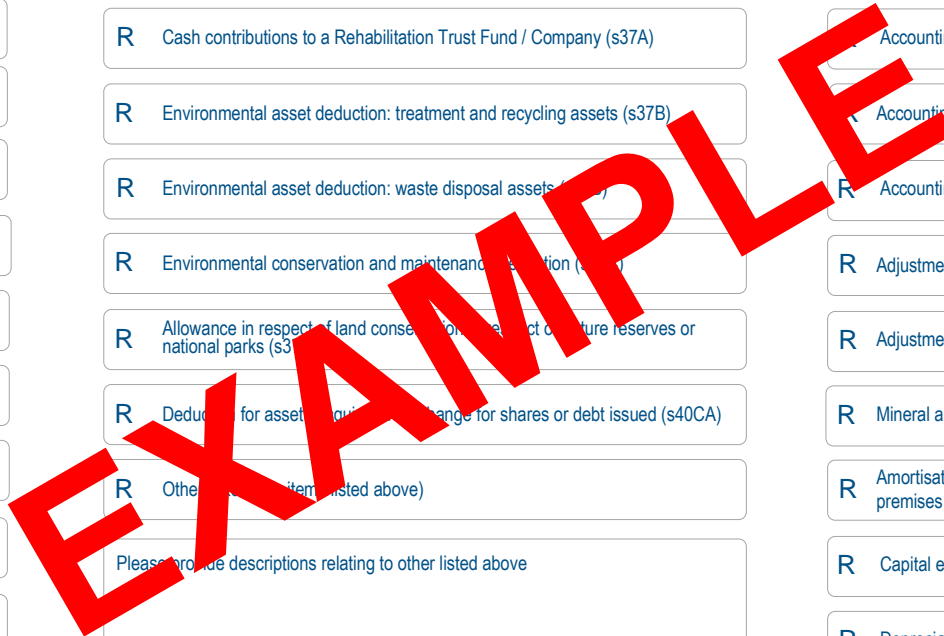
R Cash contributions to a Rehabilitation Trust Fund / Company (s37A)

R Environmental asset deduction: treatment and recycling assets (s37B)

R Environmental asset deduction: waste disposal assets ([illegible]

R Environmental conservation and maintenan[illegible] (s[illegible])

R Allowance in respect of land conse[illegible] nature reserves or national parks (s3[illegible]

R Dedu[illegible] for asset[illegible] change for shares or debt issued (s40CA)

R Othe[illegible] item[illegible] listed above)

Pleas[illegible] de descriptions relating to other listed above

EXAMPLE

R Accounti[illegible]

R Accounti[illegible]

R Accounti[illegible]

R Adjustme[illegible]

R Adjustme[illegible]

R Mineral a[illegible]

R Amortisat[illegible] premises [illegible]

R Capital e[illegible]